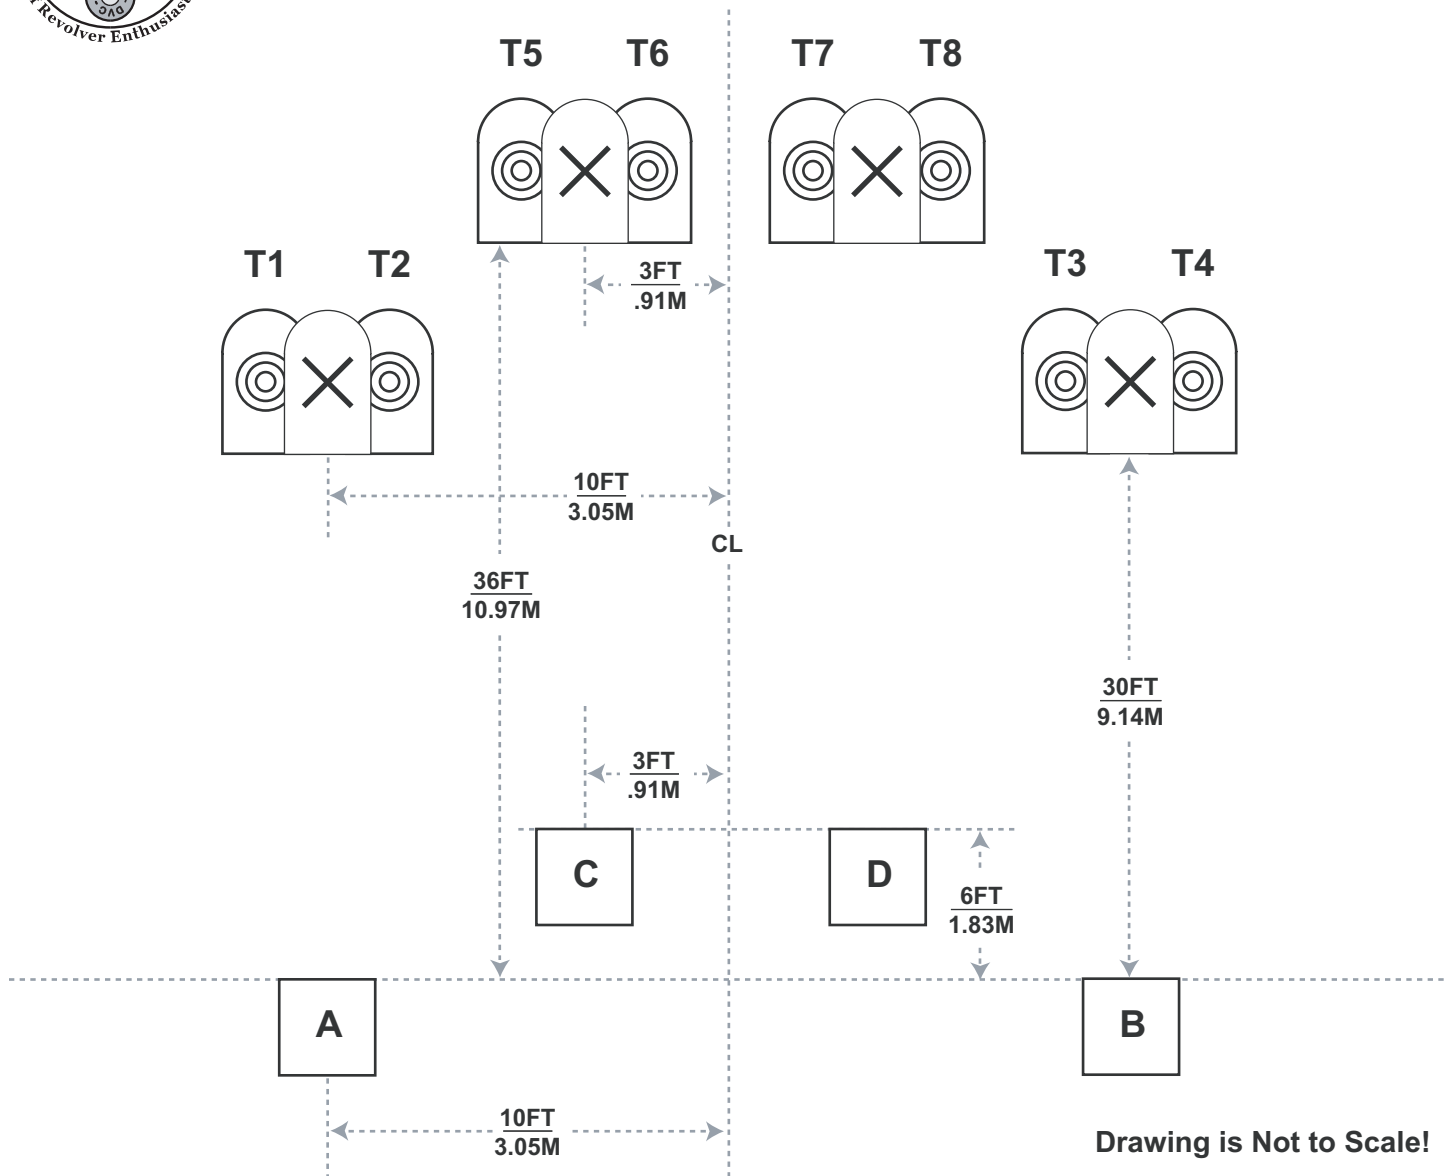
Revolver Enthusiasts

T5 T6 T7 T8

T1 T2

$\frac{3FT}{.91M}$

T3 T4

$\frac{10FT}{3.05M}$

CL

$\frac{36FT}{10.97M}$

$\frac{30FT}{9.14M}$

$\frac{3FT}{.91M}$

C

D

$\frac{6FT}{1.83M}$

A

B

$\frac{10FT}{3.05M}$

Drawing is Not to Scale!